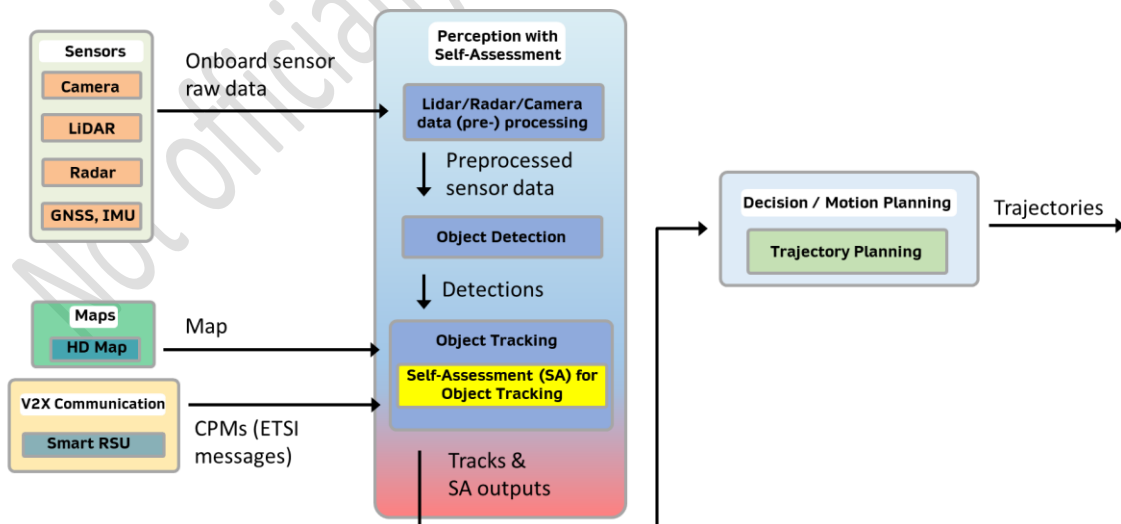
Not official

Sensors
Camera
LiDAR
Radar
GNSS, IMU

Onboard sensor raw data

Perception with Self-Assessment

Lidar/Radar/Camera data (pre-) processing

Preprocessed sensor data

Object Detection

Detections

Maps
HD Map

Map

Object Tracking

Self-Assessment (SA) for Object Tracking

V2X Communication
Smart RSU

CPMs (ETSI messages)

Tracks & SA outputs

Decision / Motion Planning
Trajectory Planning

Trajectories